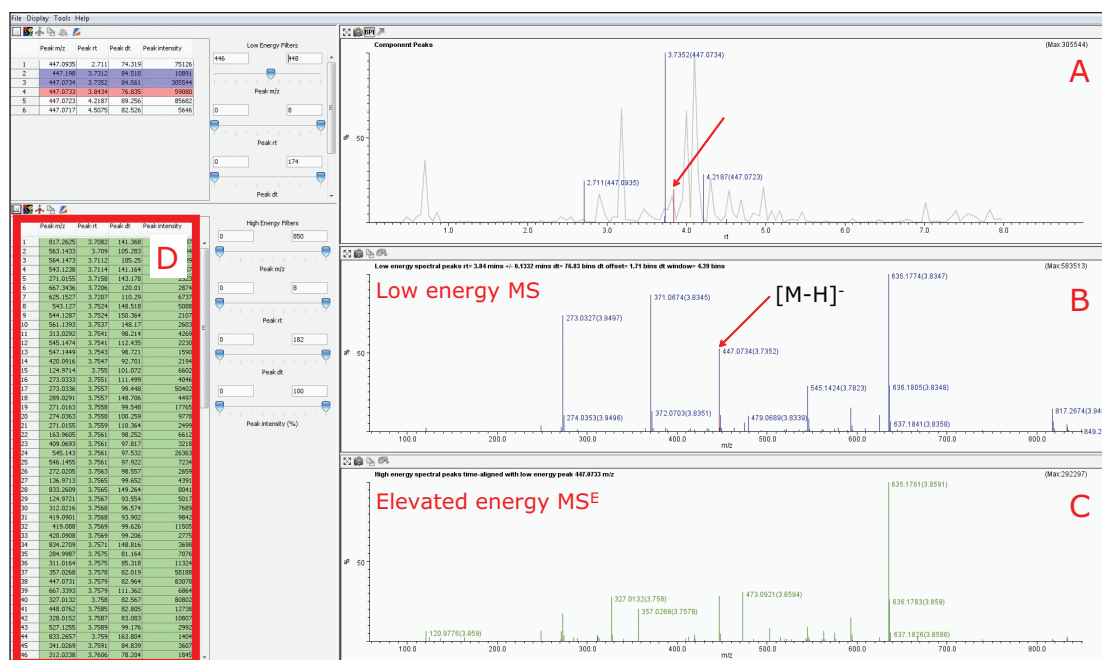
File Display Tools Help

| | Peak m/z | Peak rt | Peak dt | Peak intensity |
|---|---|---|---|---|
| 1 | 447.0935 | 2.711 | 74.319 | 75126 |
| 2 | 447.198 | 3.7312 | 84.518 | 10891 |
| 3 | 447.0734 | 3.7352 | 84.561 | 305544 |
| 4 | 447.0733 | 3.8434 | 76.835 | 59080 |
| 5 | 447.0723 | 4.2187 | 89.256 | 85682 |
| 6 | 447.0717 | 4.5075 | 82.526 | 5646 |

Low Energy Filters
446 448
Peak m/z
0 8
Peak rt
0 174
Peak dt

Component Peaks (Max:305544)
A
3.7352(447.0734)
2.711(447.0935)
4.2187(447.0723)
%
50
1.0 2.0 3.0 4.0 5.0 6.0 7.0 8.0
rt

D

| | Peak m/z | Peak rt | Peak dt | Peak intensity |
|---|---|---|---|---|
| 1 | 817.2625 | 3.7082 | 141.368 | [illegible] |
| 2 | 563.1433 | 3.709 | 105.283 | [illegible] |
| 3 | 564.1473 | 3.7112 | 105.25 | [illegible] |
| 4 | 543.1238 | 3.7114 | 141.164 | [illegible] |
| 5 | 271.0155 | 3.7158 | 143.178 | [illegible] |
| 6 | 667.3436 | 3.7206 | 120.01 | 2874 |
| 7 | 625.1527 | 3.7207 | 110.29 | 6737 |
| 8 | 543.127 | 3.7524 | 148.518 | 5088 |
| 9 | 544.1287 | 3.7524 | 150.364 | 2107 |
| 10 | 561.1393 | 3.7537 | 148.17 | 2603 |
| 11 | 313.0292 | 3.7541 | 98.214 | 4269 |
| 12 | 545.1474 | 3.7541 | 112.435 | 2230 |
| 13 | 547.1449 | 3.7543 | 98.721 | 1590 |
| 14 | 420.0916 | 3.7547 | 92.701 | 2194 |
| 15 | 124.9714 | 3.755 | 101.072 | 6602 |
| 16 | 273.0333 | 3.7551 | 111.499 | 4046 |
| 17 | 273.0336 | 3.7557 | 99.448 | 50402 |
| 18 | 289.0291 | 3.7557 | 148.706 | 4497 |
| 19 | 271.0163 | 3.7558 | 99.548 | 17765 |
| 20 | 274.0363 | 3.7558 | 100.259 | 9778 |
| 21 | 271.0155 | 3.7559 | 110.364 | 2499 |
| 22 | 163.9605 | 3.7561 | 98.252 | 6612 |
| 23 | 409.0693 | 3.7561 | 97.817 | 3218 |
| 24 | 545.143 | 3.7561 | 97.532 | 26363 |
| 25 | 546.1455 | 3.7561 | 97.922 | 7234 |
| 26 | 272.0205 | 3.7563 | 98.557 | 2659 |
| 27 | 136.9713 | 3.7565 | 99.652 | 4391 |
| 28 | 833.2609 | 3.7565 | 149.264 | 5041 |
| 29 | 124.9721 | 3.7567 | 93.554 | 5017 |
| 30 | 312.0216 | 3.7568 | 96.574 | 7689 |
| 31 | 419.0901 | 3.7568 | 93.902 | 9842 |
| 32 | 419.088 | 3.7569 | 99.626 | 11505 |
| 33 | 420.0908 | 3.7569 | 99.206 | 2775 |
| 34 | 834.2709 | 3.7571 | 148.816 | 3698 |
| 35 | 284.9987 | 3.7575 | 81.164 | 7076 |
| 36 | 311.0164 | 3.7575 | 85.318 | 11324 |
| 37 | 357.0268 | 3.7578 | 82.019 | 58188 |
| 38 | 447.0731 | 3.7579 | 82.964 | 83078 |
| 39 | 667.3393 | 3.7579 | 111.362 | 6864 |
| 40 | 327.0132 | 3.758 | 82.567 | 80802 |
| 41 | 448.0762 | 3.7585 | 82.805 | 12738 |
| 42 | 328.0152 | 3.7587 | 83.083 | 10807 |
| 43 | 527.1255 | 3.7589 | 99.176 | 2992 |
| 44 | 833.2657 | 3.759 | 163.804 | 1404 |
| 45 | 341.0269 | 3.7591 | 84.839 | 3607 |
| 46 | 312.0238 | 3.7606 | 78.204 | 1845 |

High Energy Filters
0 850
Peak m/z
0 8
Peak rt
0 182
Peak dt
0 100
Peak intensity (%)

Low energy spectral peaks rt= 3.84 mins +/- 0.1332 mins dt= 76.83 bins dt offset= 1.71 bins dt window= 4.39 bins (Max:583513)
Low energy MS
B
[M-H]$^-$
635.1774(3.8347)
371.0674(3.8345)
273.0327(3.8497)
447.0734(3.7352)
545.1424(3.7823)
636.1805(3.8348)
274.0353(3.9496)
372.0703(3.8351)
479.0689(3.8339)
637.1841(3.8358)
817.2674(3.94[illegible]
849.2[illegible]
%
50
100.0 200.0 300.0 400.0 500.0 600.0 700.0 800.0
m/z

High energy spectral peaks time-aligned with low energy peak 447.0733 m/z (Max:292297)
Elevated energy MS$^E$
C
635.1761(3.8591)
327.0132(3.758)
357.0268(3.7578)
473.0921(3.8594)
636.1783(3.859)
120.9776(3.859)
637.1826(3.8586)
%
50
100.0 200.0 300.0 400.0 500.0 600.0 700.0 800.0
m/z